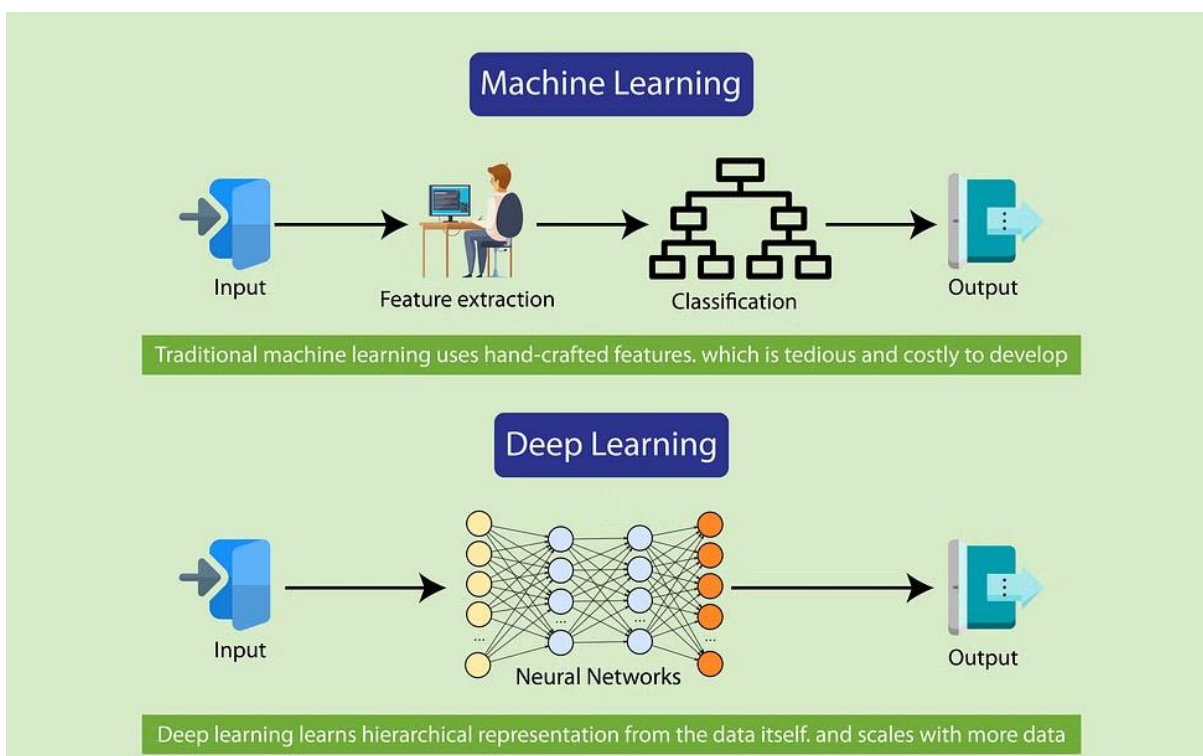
Machine Learning

Input

Feature extraction

Classification

Output

Traditional machine learning uses hand-crafted features. which is tedious and costly to develop

Deep Learning

Input

Neural Networks

Output

Deep learning learns hierarchical representation from the data itself. and scales with more data